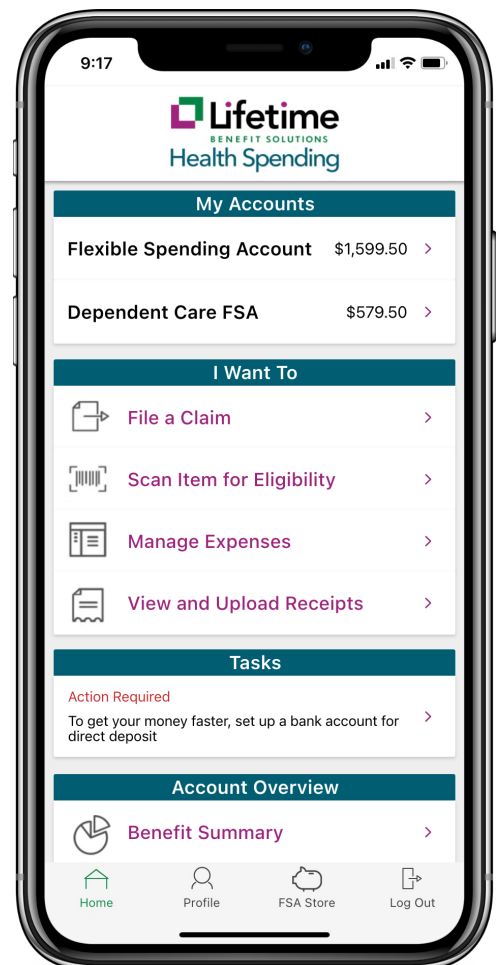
9:17

Lifetime
BENEFIT SOLUTIONS
Health Spending

My Accounts

Flexible Spending Account $1,599.50 >

Dependent Care FSA $579.50 >

I Want To

File a Claim >

Scan Item for Eligibility >

Manage Expenses >

View and Upload Receipts >

Tasks

Action Required

To get your money faster, set up a bank account for direct deposit >

Account Overview

Benefit Summary >

Home Profile FSA Store Log Out